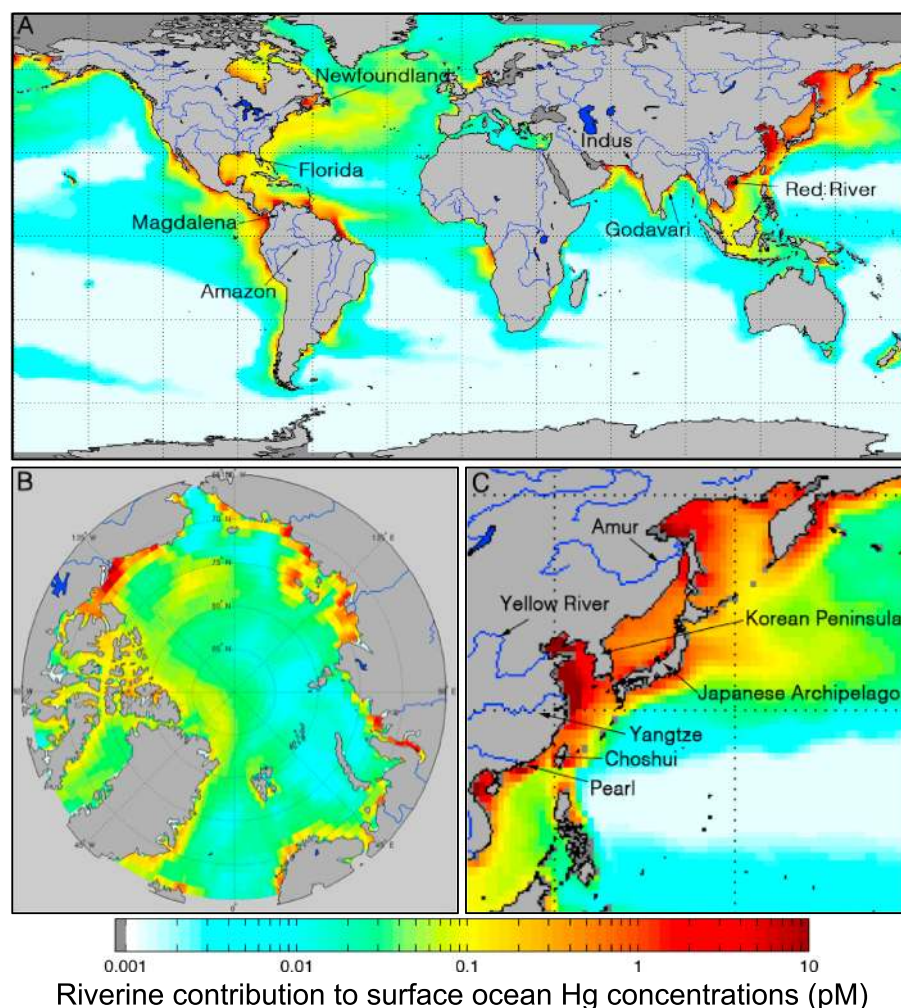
A
Newfoundland
Florida
Magdalena
Amazon
Indus
Godavari
Red River

B
135° W
135° E
70 N
75 N
80 N
85 N
90° W
90° E
45° W
45° E
0°

C
Amur
Yellow River
Korean Peninsula
Japanese Archipelago
Yangtze
Choshui
Pearl

0.001
0.01
0.1
1
10
Riverine contribution to surface ocean Hg concentrations (pM)